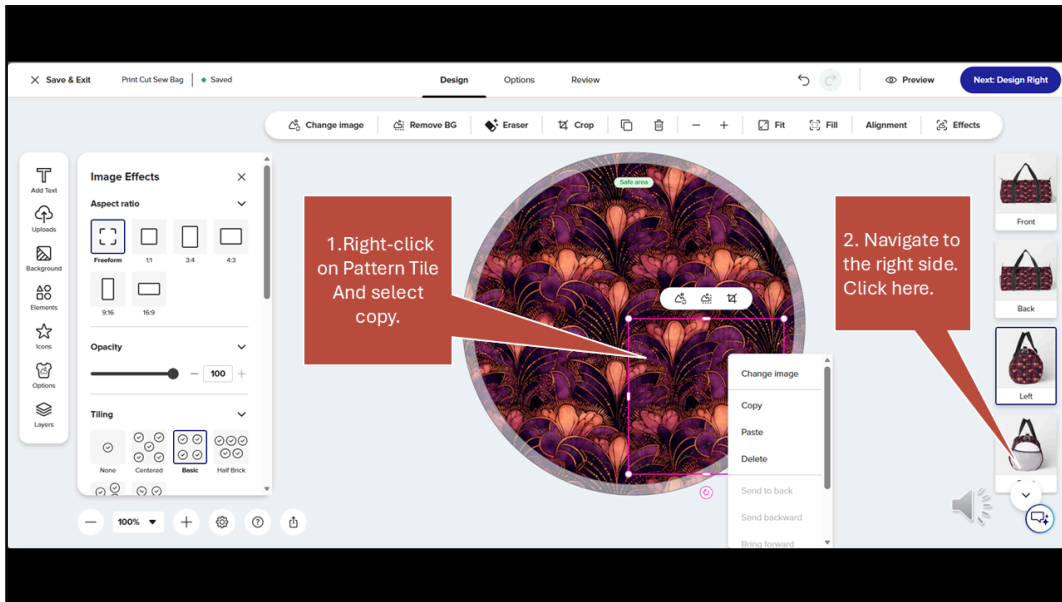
Save & Exit
Print Cut Sew Bag
Saved
Design
Options
Review
Preview
Next: Design Right

Change image
Remove BG
Eraser
Crop
Fit
Fill
Alignment
Effects

Add Text
Uploads
Background
Elements
Icons
Options
Layers

Image Effects
Aspect ratio
Freeform
1:1
3:4
4:3
9:16
16:9
Opacity
100
Tiling
None
Centered
Basic
Half Brick

100%

Safe area

1.Right-click on Pattern Tile And select copy.

Change image
Copy
Paste
Delete
Send to back
Send backward
Bring forward

2. Navigate to the right side. Click here.

Front
Back
Left